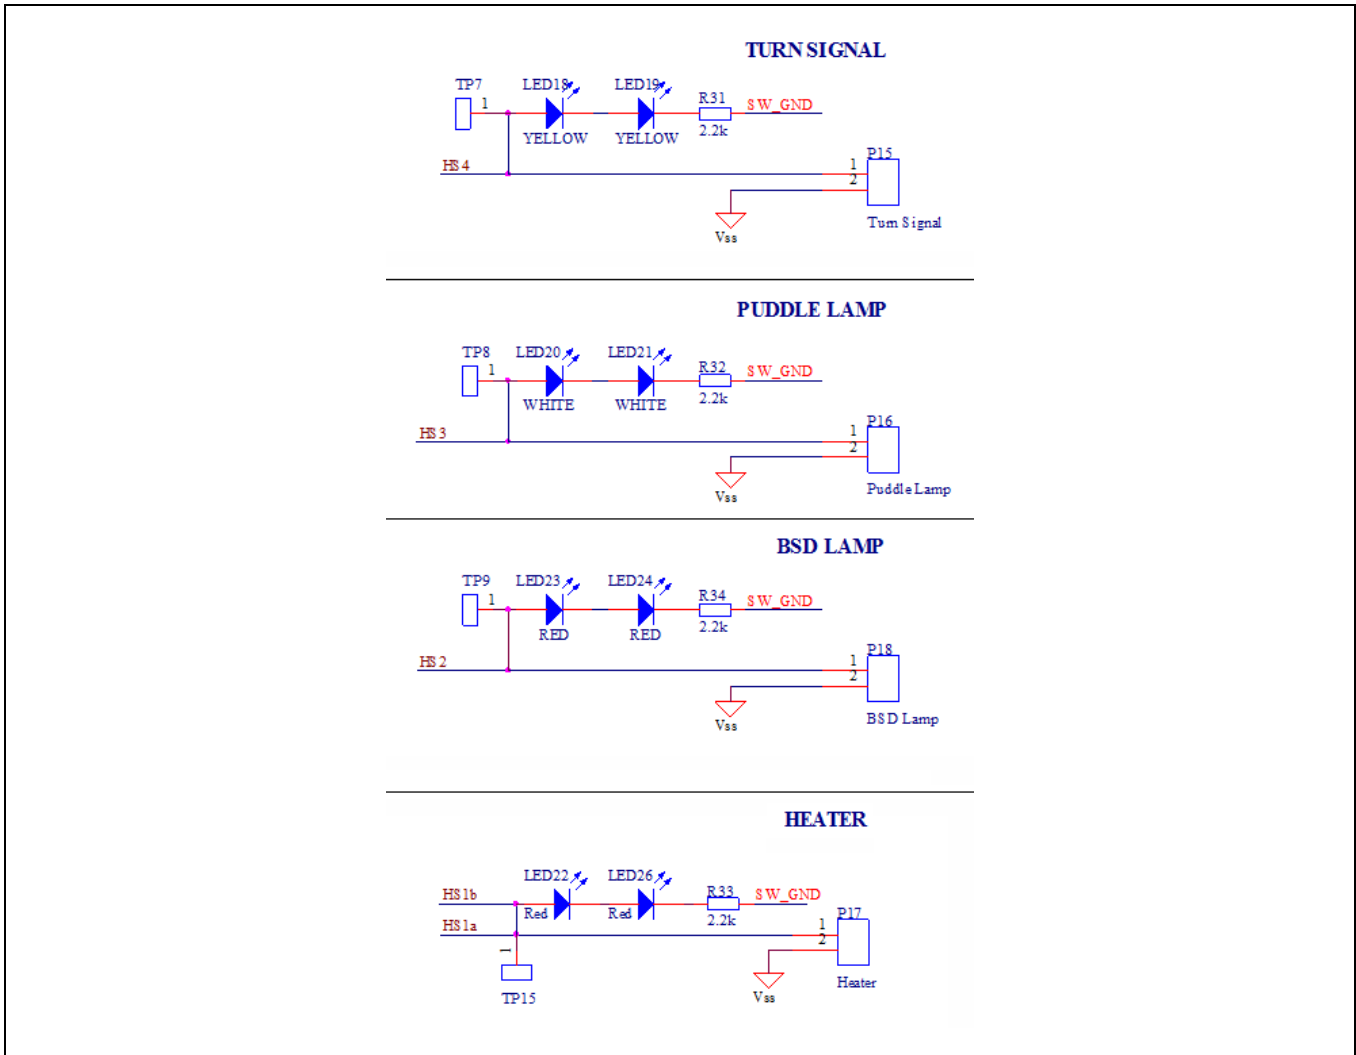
TURN SIGNAL

TP7
1
LED18
YELLOW
LED19
YELLOW
R31
2.2k
SW_GND
HS4
P15
1
2
Vss
Turn Signal

PUDDLE LAMP

TP8
1
LED20
WHITE
LED21
WHITE
R32
2.2k
SW_GND
HS3
P16
1
2
Vss
Puddle Lamp

BSD LAMP

TP9
1
LED23
RED
LED24
RED
R34
2.2k
SW_GND
HS2
P18
1
2
Vss
BSD Lamp

HEATER

HS1b
HS1a
LED22
Red
LED26
Red
R33
2.2k
SW_GND
P17
1
2
1
TP15
Vss
Heater